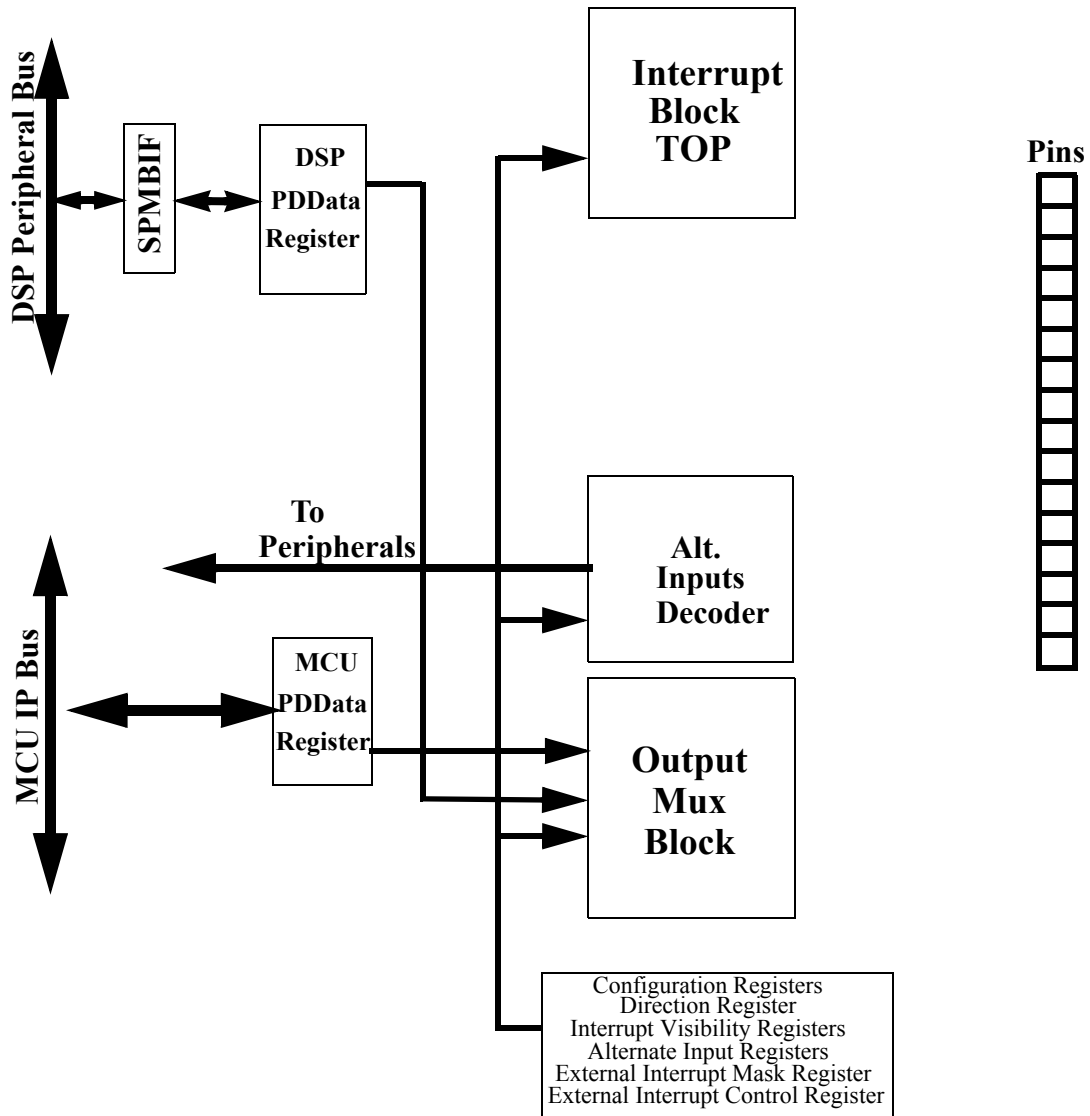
DSP Peripheral Bus

SPMBIF

DSP
PDData
Register

Interrupt
Block
TOP

Pins

To
Peripherals

Alt.
Inputs
Decoder

MCU IP Bus

MCU
PDData
Register

Output
Mux
Block

Configuration Registers
Direction Register
Interrupt Visibility Registers
Alternate Input Registers
External Interrupt Mask Register
External Interrupt Control Register